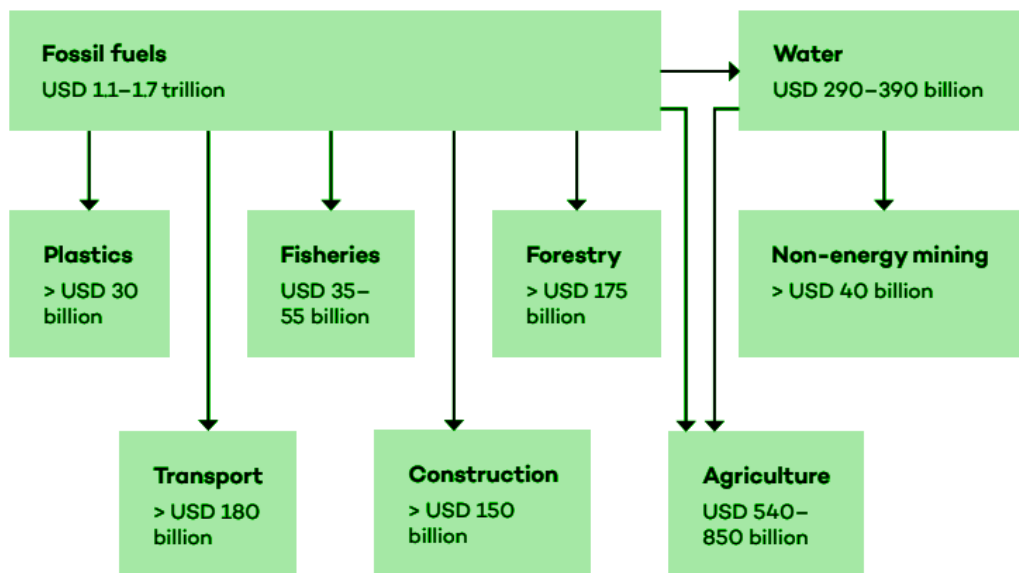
Fossil fuels
USD 1.1–1.7 trillion

Water
USD 290–390 billion

Plastics
> USD 30 billion

Fisheries
USD 35–55 billion

Forestry
> USD 175 billion

Non-energy mining
> USD 40 billion

Transport
> USD 180 billion

Construction
> USD 150 billion

Agriculture
USD 540–850 billion